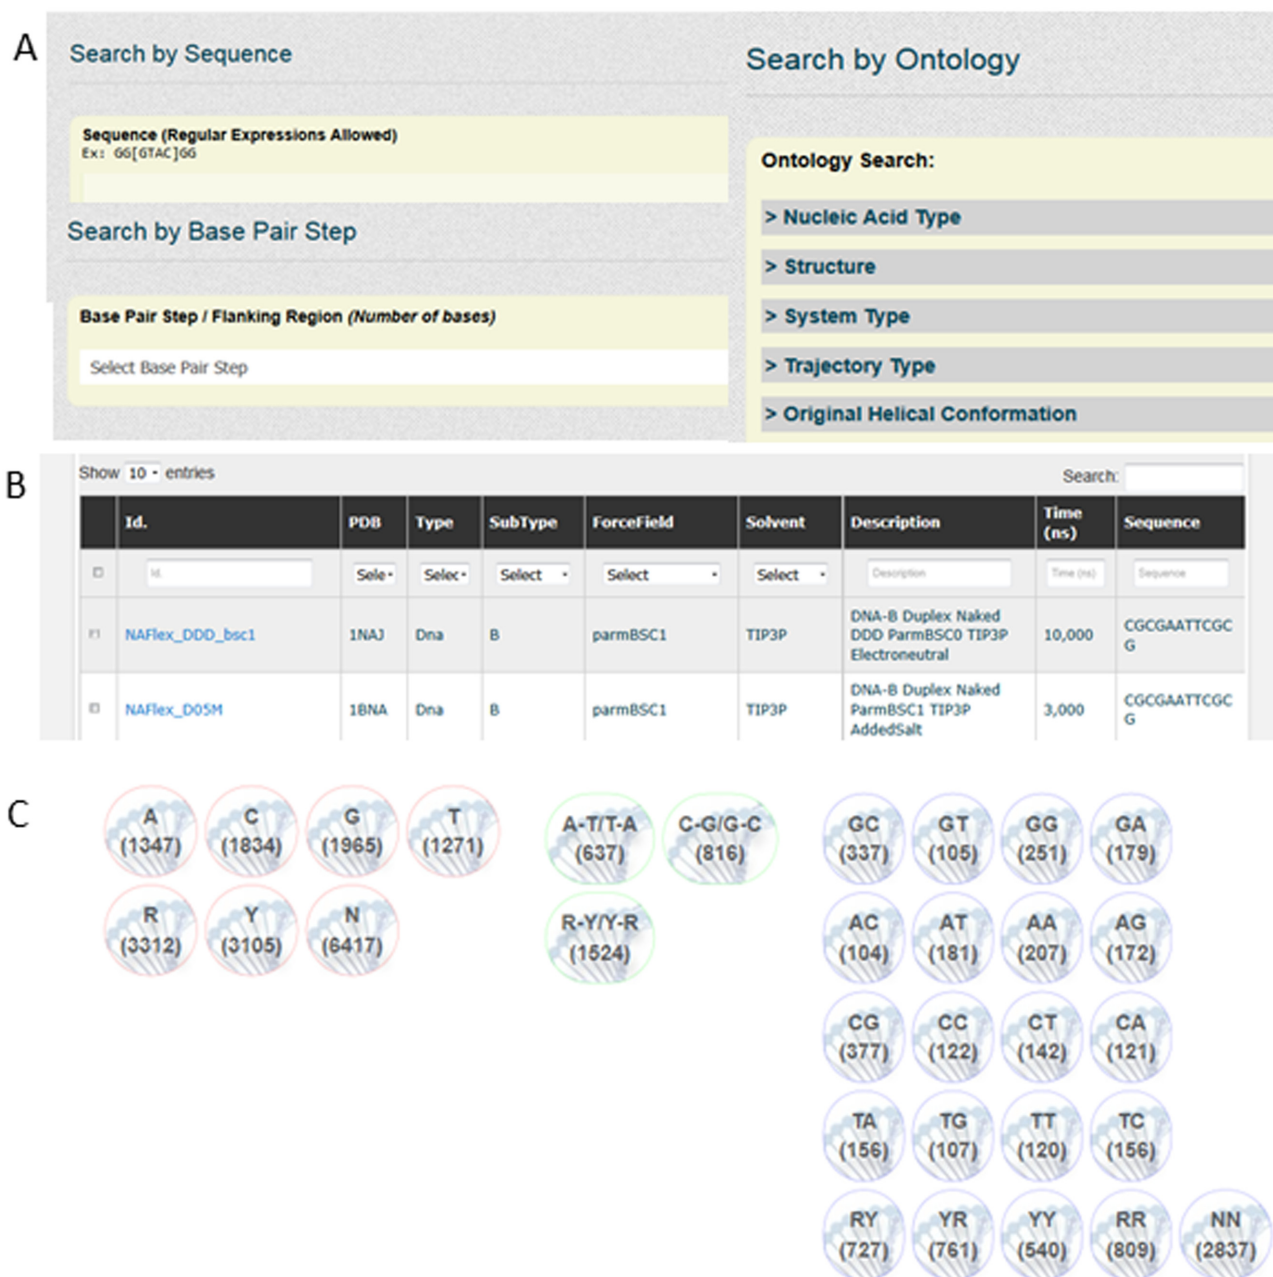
A

Search by Sequence

Sequence (Regular Expressions Allowed)
Ex: GG[GTAC]GG

Search by Base Pair Step

Base Pair Step / Flanking Region (Number of bases)

Select Base Pair Step

Search by Ontology

Ontology Search:

> Nucleic Acid Type

> Structure

> System Type

> Trajectory Type

> Original Helical Conformation

B

Show 10 entries

Search:

| | Id. | PDB | Type | SubType | ForceField | Solvent | Description | Time (ns) | Sequence |
|---|---|---|---|---|---|---|---|---|---|
| | Id. | Sele | Selec | Select | Select | Select | Description | Time (ns) | Sequence |
| | NAFlex_DDD_bsc1 | 1NAJ | Dna | B | parmBSC1 | TIP3P | DNA-B Duplex Naked DDD ParmBSC0 TIP3P Electroneutral | 10,000 | CGCGAATTCGCG |
| | NAFlex_D05M | 1BNA | Dna | B | parmBSC1 | TIP3P | DNA-B Duplex Naked ParmBSC1 TIP3P AddedSalt | 3,000 | CGCGAATTCGCG |

C

A (1347) C (1834) G (1965) T (1271)
R (3312) Y (3105) N (6417)

A-T/T-A (637) C-G/G-C (816)
R-Y/Y-R (1524)

GC (337) GT (105) GG (251) GA (179)
AC (104) AT (181) AA (207) AG (172)
CG (377) CC (122) CT (142) CA (121)
TA (156) TG (107) TT (120) TC (156)
RY (727) YR (761) YY (540) RR (809) NN (2837)